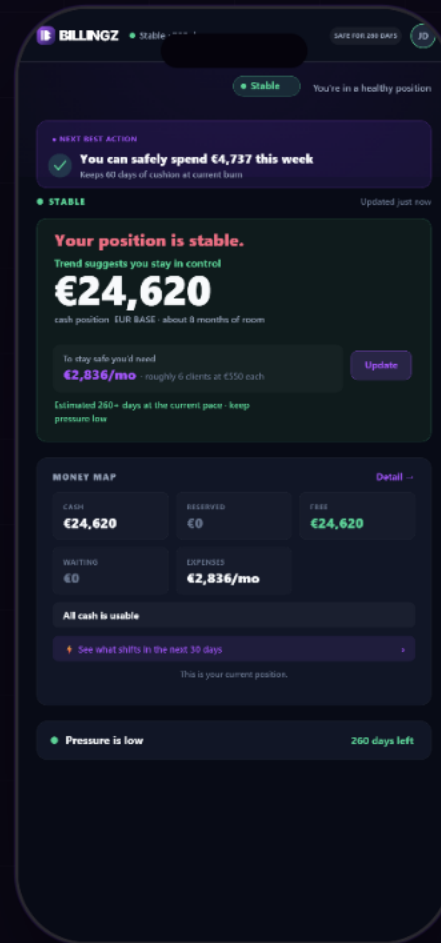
BILLINGZ • Stable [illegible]

SAFE FOR 260 DAYS

JD

• Stable

You're in a healthy position

• NEXT BEST ACTION

You can safely spend €4,737 this week

Keeps 60 days of cushion at current burn

• STABLE

Updated just now

Your position is stable.

Trend suggests you stay in control

€24,620

cash position · EUR BASE · about 8 months of room

To stay safe you'd need

€2,836/mo · roughly 6 clients at €550 each

Update

Estimated 260+ days at the current pace · keep pressure low

MONEY MAP

Detail →

CASH
€24,620

RESERVED
€0

FREE
€24,620

WAITING
€0

EXPENSES
€2,836/mo

All cash is usable

See what shifts in the next 30 days

This is your current position.

Pressure is low

260 days left